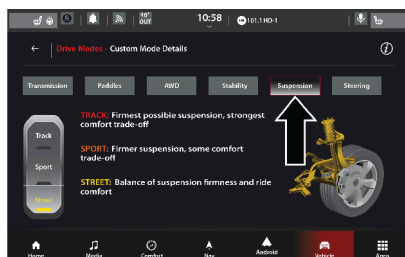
66° OUT 10:58 101.1 HD-1

← Drive Modes - Custom Mode Details

Transmission Paddles AWD Stability Suspension Steering

Track
Sport
Street

TRACK: Firmest possible suspension, strongest comfort trade-off

SPORT: Firmer suspension, some comfort trade-off

STREET: Balance of suspension firmness and ride comfort

Home Media Comfort Nav Android Vehicle Apps